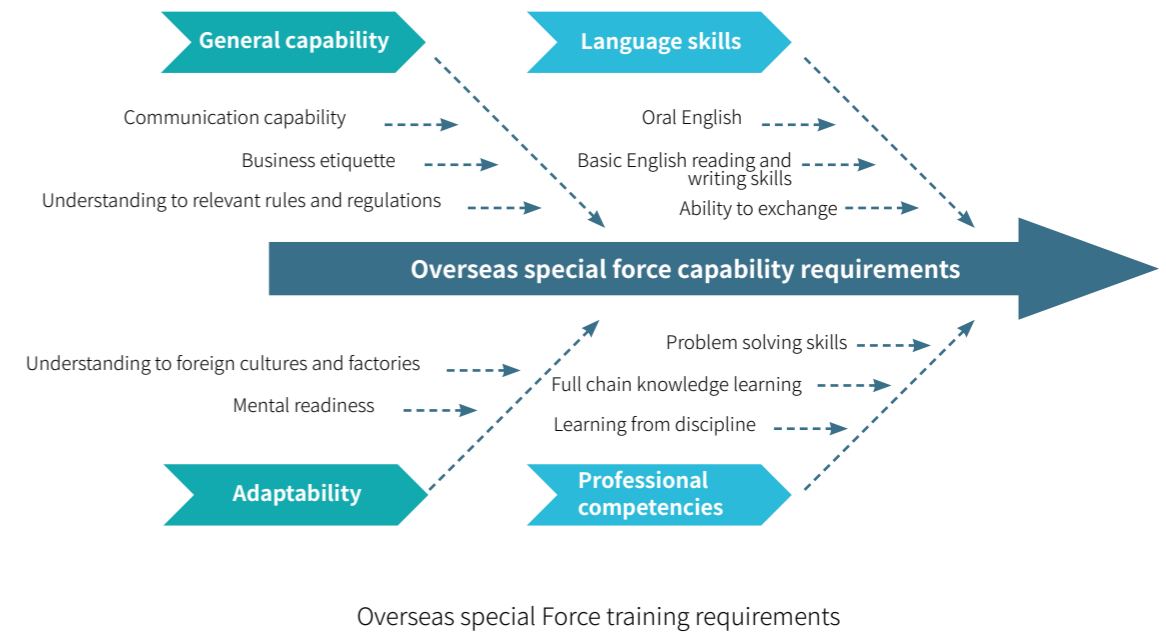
General capability

Language skills

Communication capability

Business etiquette

Understanding to relevant rules and regulations

Oral English

Basic English reading and writing skills

Ability to exchange

Overseas special force capability requirements

Understanding to foreign cultures and factories

Mental readiness

Problem solving skills

Full chain knowledge learning

Learning from discipline

Adaptability

Professional competencies

Overseas special Force training requirements